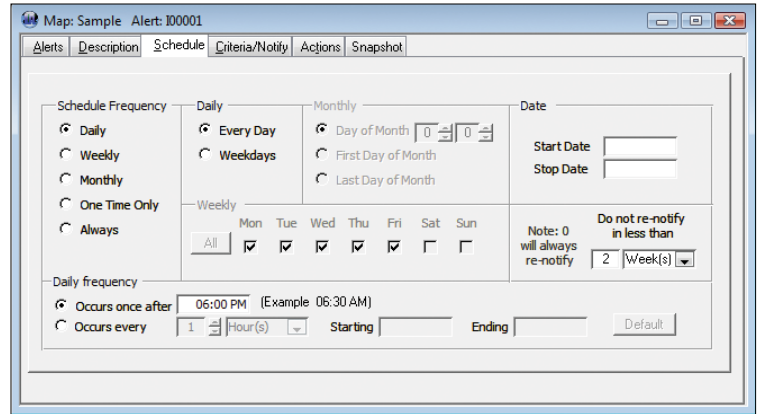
Map: Sample Alert: I00001

Alerts | Description | Schedule | Criteria/Notify | Actions | Snapshot

Schedule Frequency
Daily
Weekly
Monthly
One Time Only
Always

Daily
Every Day
Weekdays

Monthly
Day of Month 0 0
First Day of Month
Last Day of Month

Date
Start Date
Stop Date

Weekly
All
Mon Tue Wed Thu Fri Sat Sun

Note: 0 will always re-notify

Do not re-notify in less than
2 Week(s)

Daily frequency
Occurs once after 06:00 PM (Example 06:30 AM)
Occurs every 1 Hour(s) Starting Ending Default